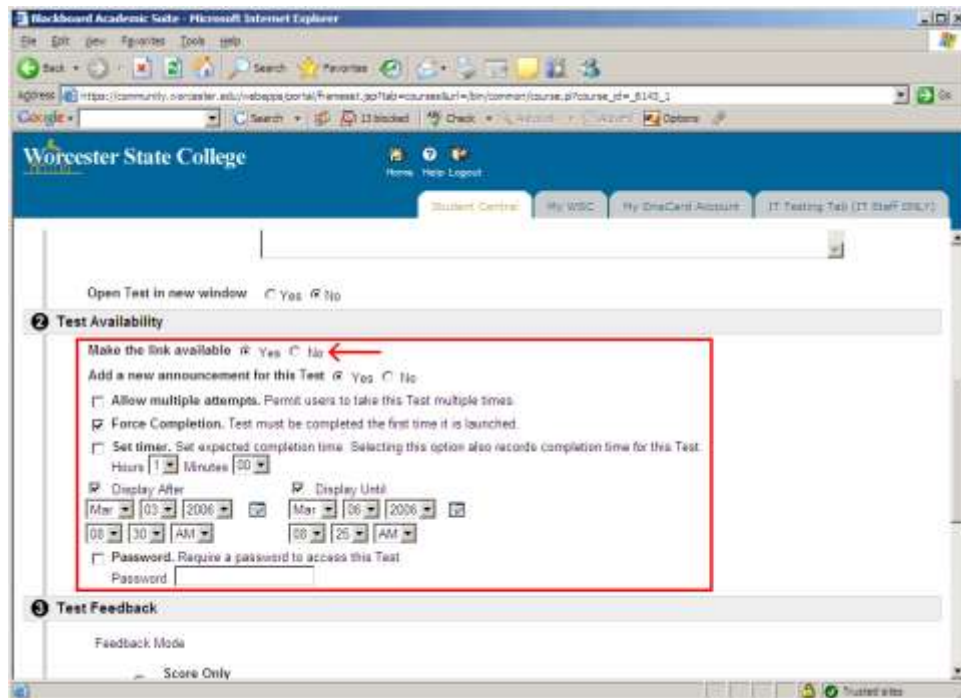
Blackboard Academic Suite - Microsoft Internet Explorer

File Edit View Favorites Tools Help

Back Search Favorites

Address https://community.worcester.edu/webapps/portal/frameset.jsp?tab=courses&url=/bin/common/course.pl?course_id=_6145_1 Go

Google Search 13 blocked Check Options

Worcester State College

Home Help Logout

Student Central | My WSC | My OneCard Account | IT Testing Tab (IT Staff ONLY)

Open Test in new window Yes No

2 Test Availability

Make the link available Yes No

Add a new announcement for this Test Yes No

Allow multiple attempts. Permit users to take this Test multiple times.

Force Completion. Test must be completed the first time it is launched.

Set timer. Set expected completion time. Selecting this option also records completion time for this Test.
Hours 1 Minutes 00

Display After
Mar 03 2006
08 30 AM

Display Until
Mar 06 2006
08 25 AM

Password. Require a password to access this Test
Password

3 Test Feedback

Feedback Mode

Score Only

Trusted sites